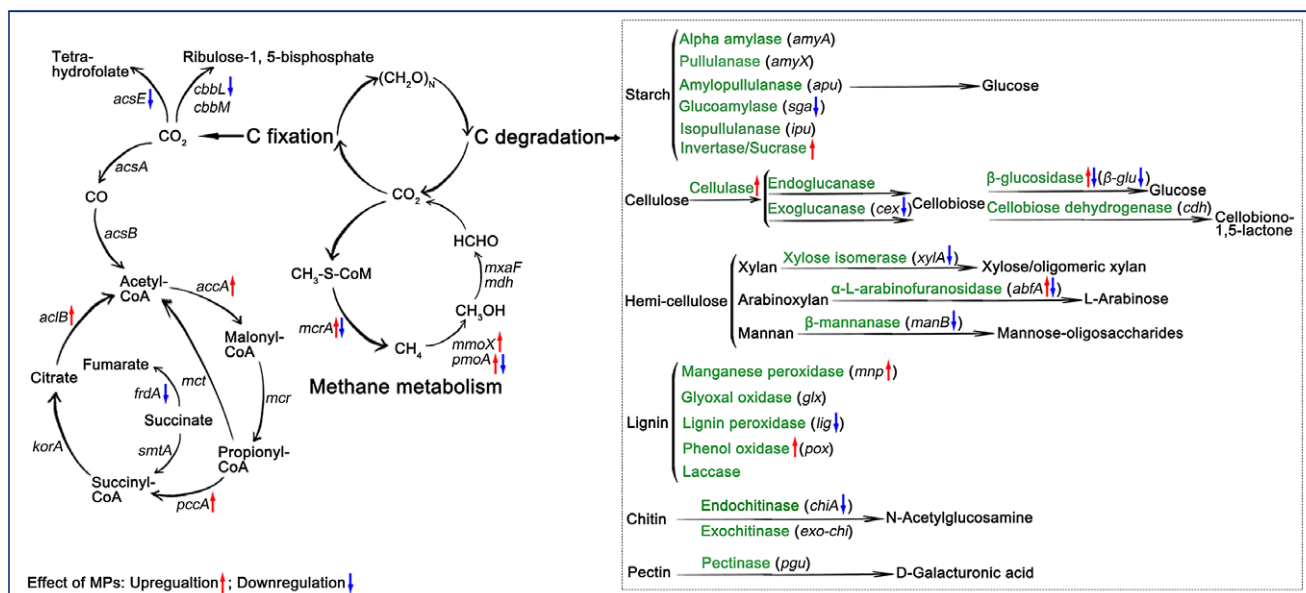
Tetrahydrofolate
Ribulose-1, 5-bisphosphate
acsE↓
cbbL↓
cbbM
$(CH_2O)_N$
$CO_2$
C fixation
C degradation
acsA
$CO_2$
CO
acsB
HCHO
Acetyl-CoA
accA↑
$CH_3$-S-CoM
mxaF
mdh
aclB↑
Malonyl-CoA
mcrA↑↓
$CH_4$
$CH_3OH$
mmoX↑
pmoA↑↓
Fumarate
mct
Citrate
frdA↓
mcr
Methane metabolism
Succinate
korA
smtA
Propionyl-CoA
Succinyl-CoA
pccA↑

Effect of MPs: Upregualtion↑; Downregulation↓

Starch
Alpha amylase (amyA)
Pullulanase (amyX)
Amylopullulanase (apu)
Glucoamylase (sga↓)
Isopullulanase (ipu)
Invertase/Sucrase↑
Glucose

Cellulose
Cellulase↑
Endoglucanase
Exoglucanase (cex↓)
Cellobiose
β-glucosidase↑↓(β-glu↓)
Glucose
Cellobiose dehydrogenase (cdh)
Cellobiono-1,5-lactone

Hemi-cellulose
Xylan
Xylose isomerase (xylA↓)
Xylose/oligomeric xylan
Arabinoxylan
α-L-arabinofuranosidase (abfA↑↓)
L-Arabinose
Mannan
β-mannanase (manB↓)
Mannose-oligosaccharides

Lignin
Manganese peroxidase (mnp↑)
Glyoxal oxidase (glx)
Lignin peroxidase (lig↓)
Phenol oxidase↑(pox)
Laccase

Chitin
Endochitinase (chiA↓)
Exochitinase (exo-chi)
N-Acetylglucosamine

Pectin
Pectinase (pgu)
D-Galacturonic acid